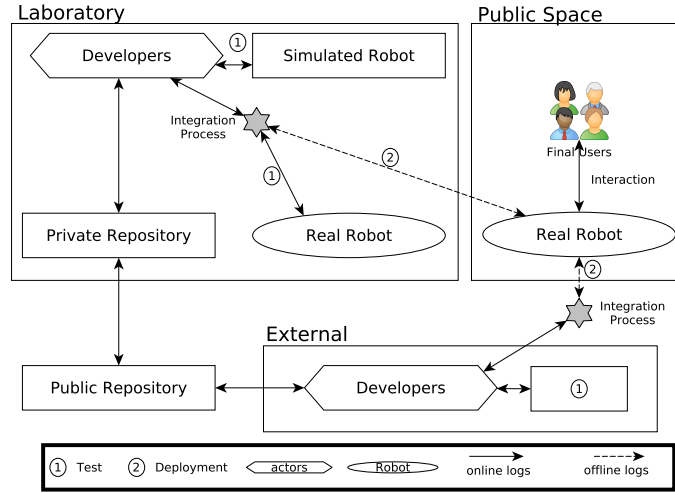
Laboratory

Developers

1

Simulated Robot

Integration Process

1

2

Private Repository

Real Robot

Public Space

Final Users

Interaction

Real Robot

2

Integration Process

External

Public Repository

Developers

1

1 Test 2 Deployment actors Robot online logs offline logs